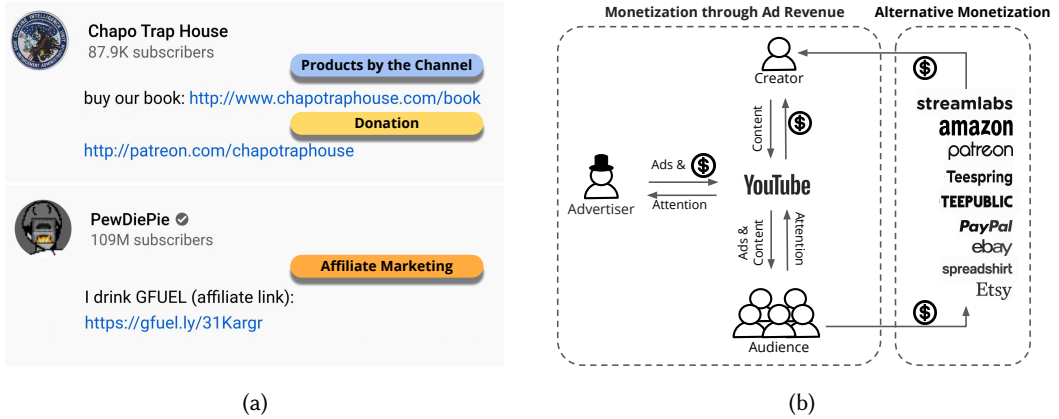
Chapo Trap House
87.9K subscribers

Products by the Channel

buy our book: http://www.chapotraphouse.com/book

Donation

http://patreon.com/chapotraphouse

PewDiePie
109M subscribers

Affiliate Marketing

I drink GFUEL (affiliate link):
https://gfuel.ly/31Kargr

(a)

Monetization through Ad Revenue

Alternative Monetization

Creator

Content

Ads & $

Advertiser

Attention

YouTube

Ads & Content

Attention

Audience

streamlabs
amazon
patreon
Teespring
TEEPUBLIC
PayPal
ebay
spreadshirt
Etsy

(b)